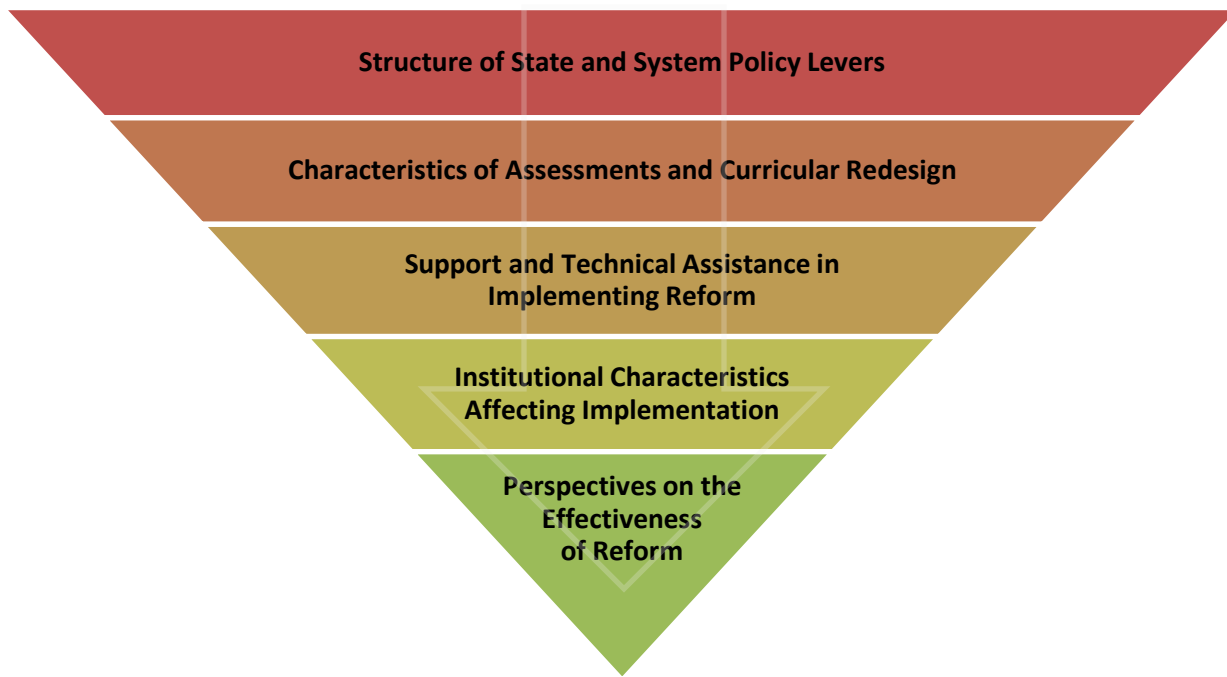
Structure of State and System Policy Levers

Characteristics of Assessments and Curricular Redesign

Support and Technical Assistance in Implementing Reform

Institutional Characteristics Affecting Implementation

Perspectives on the Effectiveness of Reform